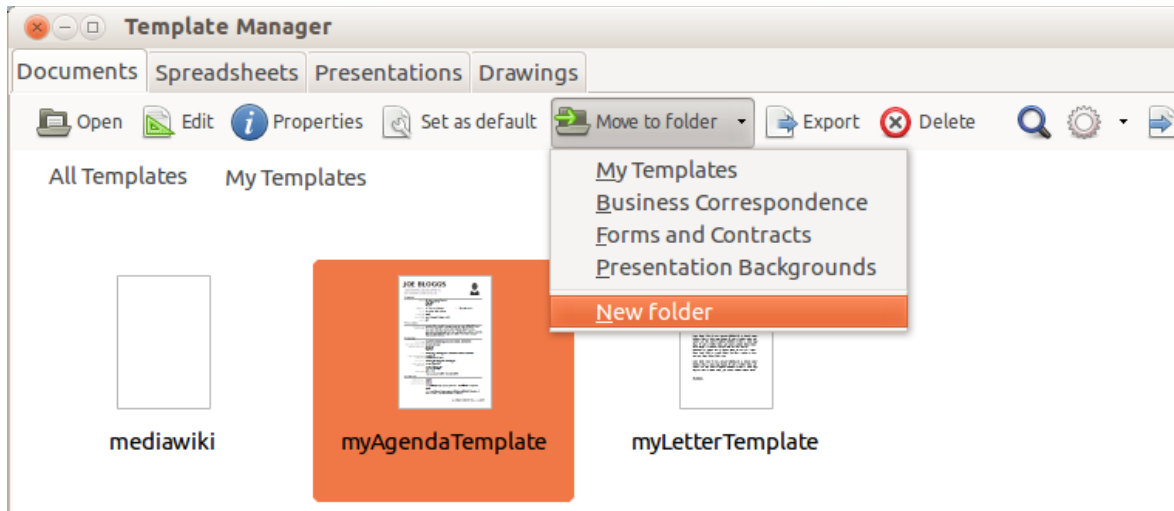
Template Manager

Documents Spreadsheets Presentations Drawings

Open Edit Properties Set as default Move to folder Export Delete

All Templates My Templates

My Templates
Business Correspondence
Forms and Contracts
Presentation Backgrounds
New folder

JOE BLOGGS

mediawiki myAgendaTemplate myLetterTemplate